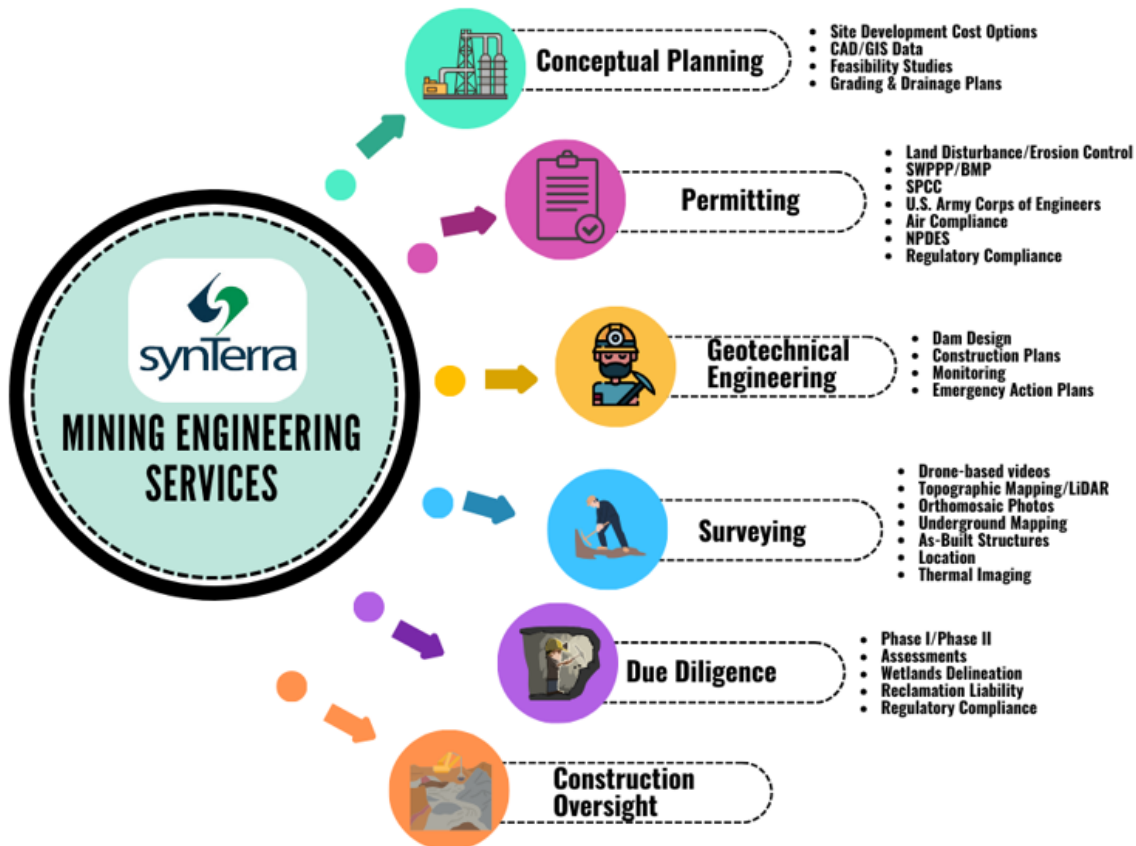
synTerra

MINING ENGINEERING SERVICES

Conceptual Planning
- Site Development Cost Options
- CAD/GIS Data
- Feasibility Studies
- Grading & Drainage Plans

Permitting
- Land Disturbance/Erosion Control
- SWPPP/BMP
- SPCC
- U.S. Army Corps of Engineers
- Air Compliance
- NPDES
- Regulatory Compliance

Geotechnical Engineering
- Dam Design
- Construction Plans
- Monitoring
- Emergency Action Plans

Surveying
- Drone-based videos
- Topographic Mapping/LiDAR
- Orthomosaic Photos
- Underground Mapping
- As-Built Structures
- Location
- Thermal Imaging

Due Diligence
- Phase I/Phase II
- Assessments
- Wetlands Delineation
- Reclamation Liability
- Regulatory Compliance

Construction Oversight